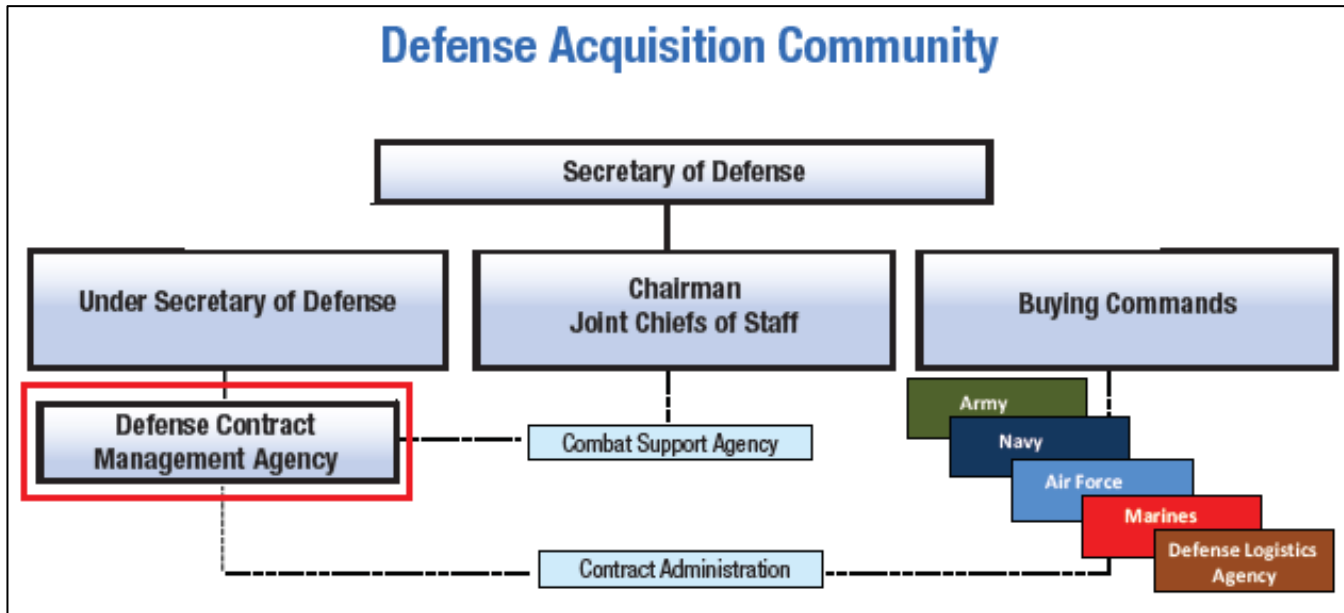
Defense Acquisition Community

Secretary of Defense

Under Secretary of Defense

Chairman
Joint Chiefs of Staff

Buying Commands

Defense Contract
Management Agency

Combat Support Agency

Army

Navy

Air Force

Marines

Defense Logistics
Agency

Contract Administration